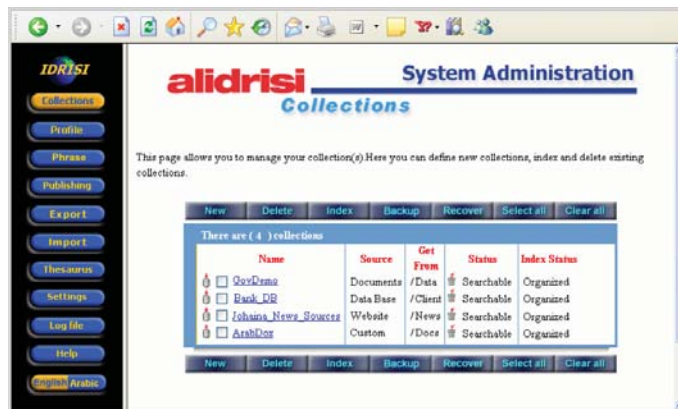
IDRISI

Collections

Profile

Phrase

Publishing

Export

Import

Thesaurus

Settings

Log file

Help

English Arabic

alidrisi

System Administration

Collections

This page allows you to manage your collection(s) Here you can define new collections, index and delete existing collections.

New Delete Index Backup Recover Select all Clear all

There are ( 4 ) collections

| Name | Source | Get From | Status | Index Status |
|---|---|---|---|---|
| GovDemo | Documents | /Data | Searchable | Organized |
| Bank_DB | Data Base | /Client | Searchable | Organized |
| Johaina_News_Sources | Website | /News | Searchable | Organized |
| ArabDox | Custom | /Docs | Searchable | Organized |

New Delete Index Backup Recover Select all Clear all